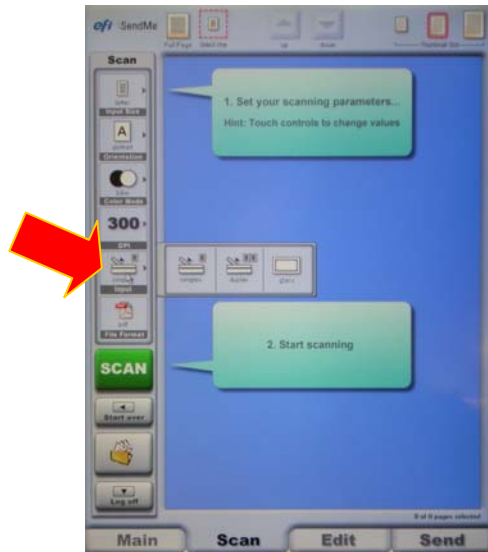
efi SendMe

Full Page Select Ink up down Thumbnail Size

Scan

letter
Input Size

A
portrait
Orientation

b&w
Color Mode

300
DPI

simplex
Input

pdf
File Format

SCAN

Start over

Log off

1. Set your scanning parameters...
Hint: Touch controls to change values

simplex duplex glass

2. Start scanning

0 of 0 pages selected

Main Scan Edit Send